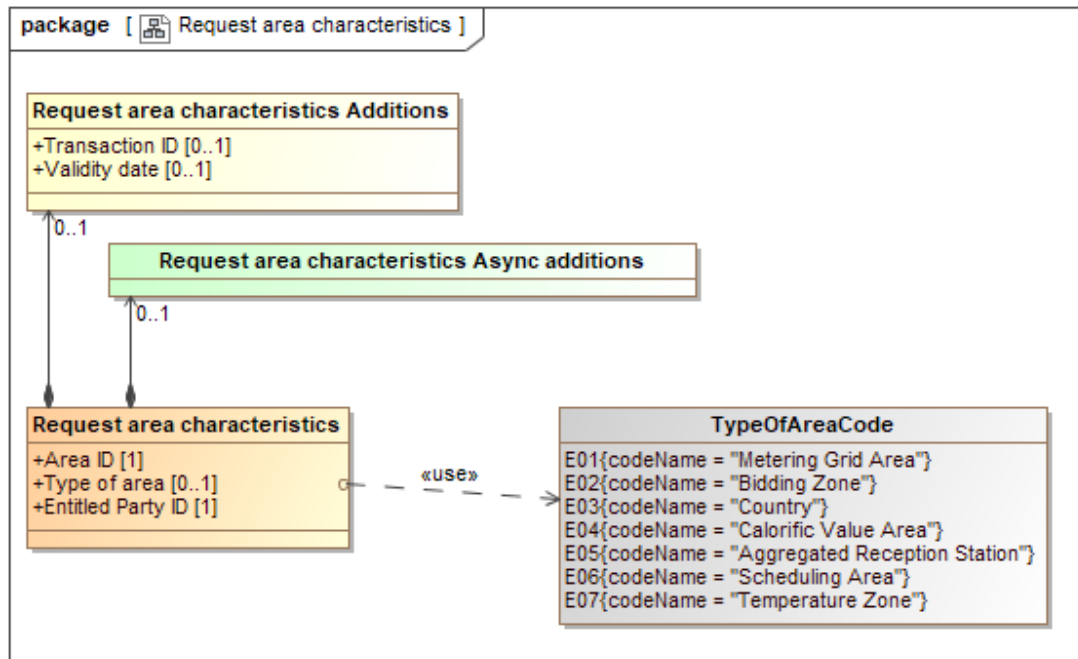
package [ Request area characteristics ]

Request area characteristics Additions
+Transaction ID [0..1]
+Validity date [0..1]

0..1

Request area characteristics Async additions

0..1

Request area characteristics
+Area ID [1]
+Type of area [0..1]
+Entitled Party ID [1]

«use»

TypeOfAreaCode
E01{codeName = "Metering Grid Area"}
E02{codeName = "Bidding Zone"}
E03{codeName = "Country"}
E04{codeName = "Calorific Value Area"}
E05{codeName = "Aggregated Reception Station"}
E06{codeName = "Scheduling Area"}
E07{codeName = "Temperature Zone"}